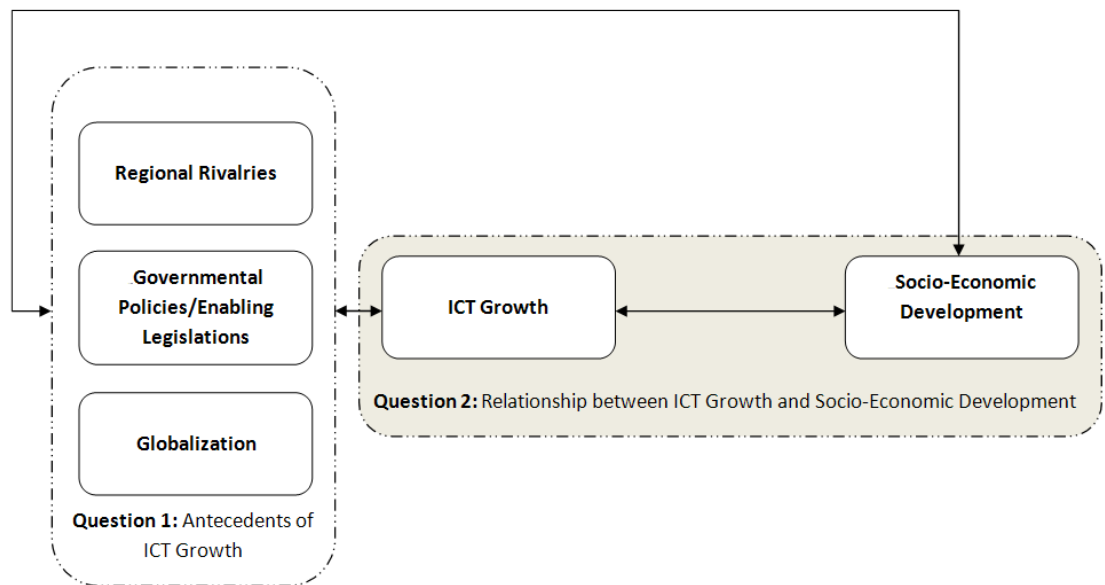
Regional Rivalries

Governmental Policies/Enabling Legislations

Globalization

Question 1: Antecedents of ICT Growth

ICT Growth

Socio-Economic Development

Question 2: Relationship between ICT Growth and Socio-Economic Development